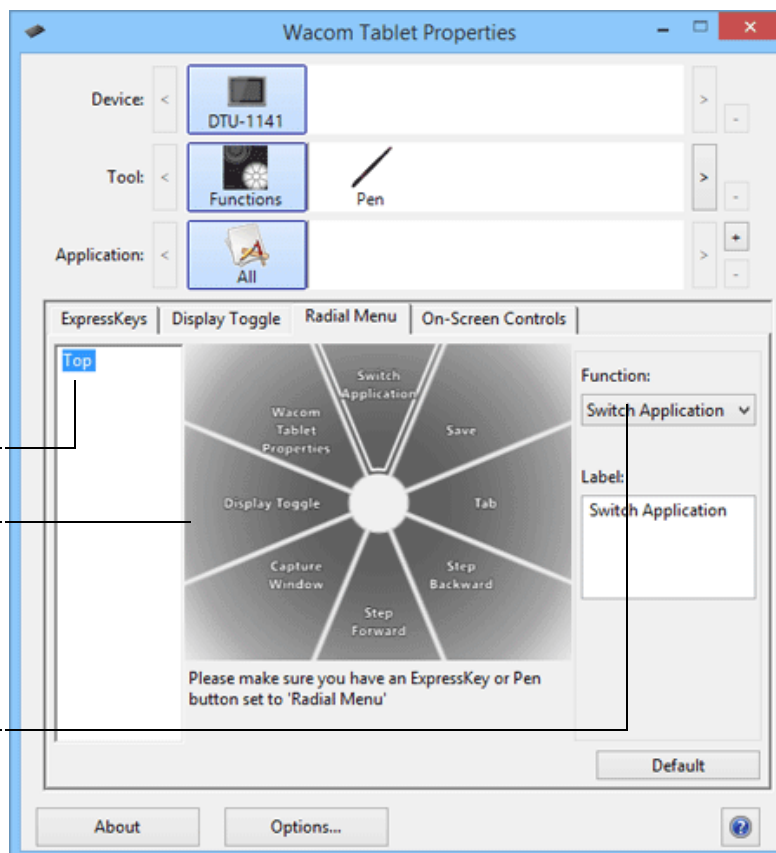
Wacom Tablet Properties

Device:
DTU-1141

Tool:
Functions
Pen

Application:
All

ExpressKeys
Display Toggle
Radial Menu
On-Screen Controls

Top

Switch Application
Save
Tab
Step Backward
Step Forward
Capture Window
Display Toggle
Wacom Tablet Properties

Please make sure you have an ExpressKey or Pen button set to 'Radial Menu'

Function:
Switch Application

Label:
Switch Application

Default

About
Options...